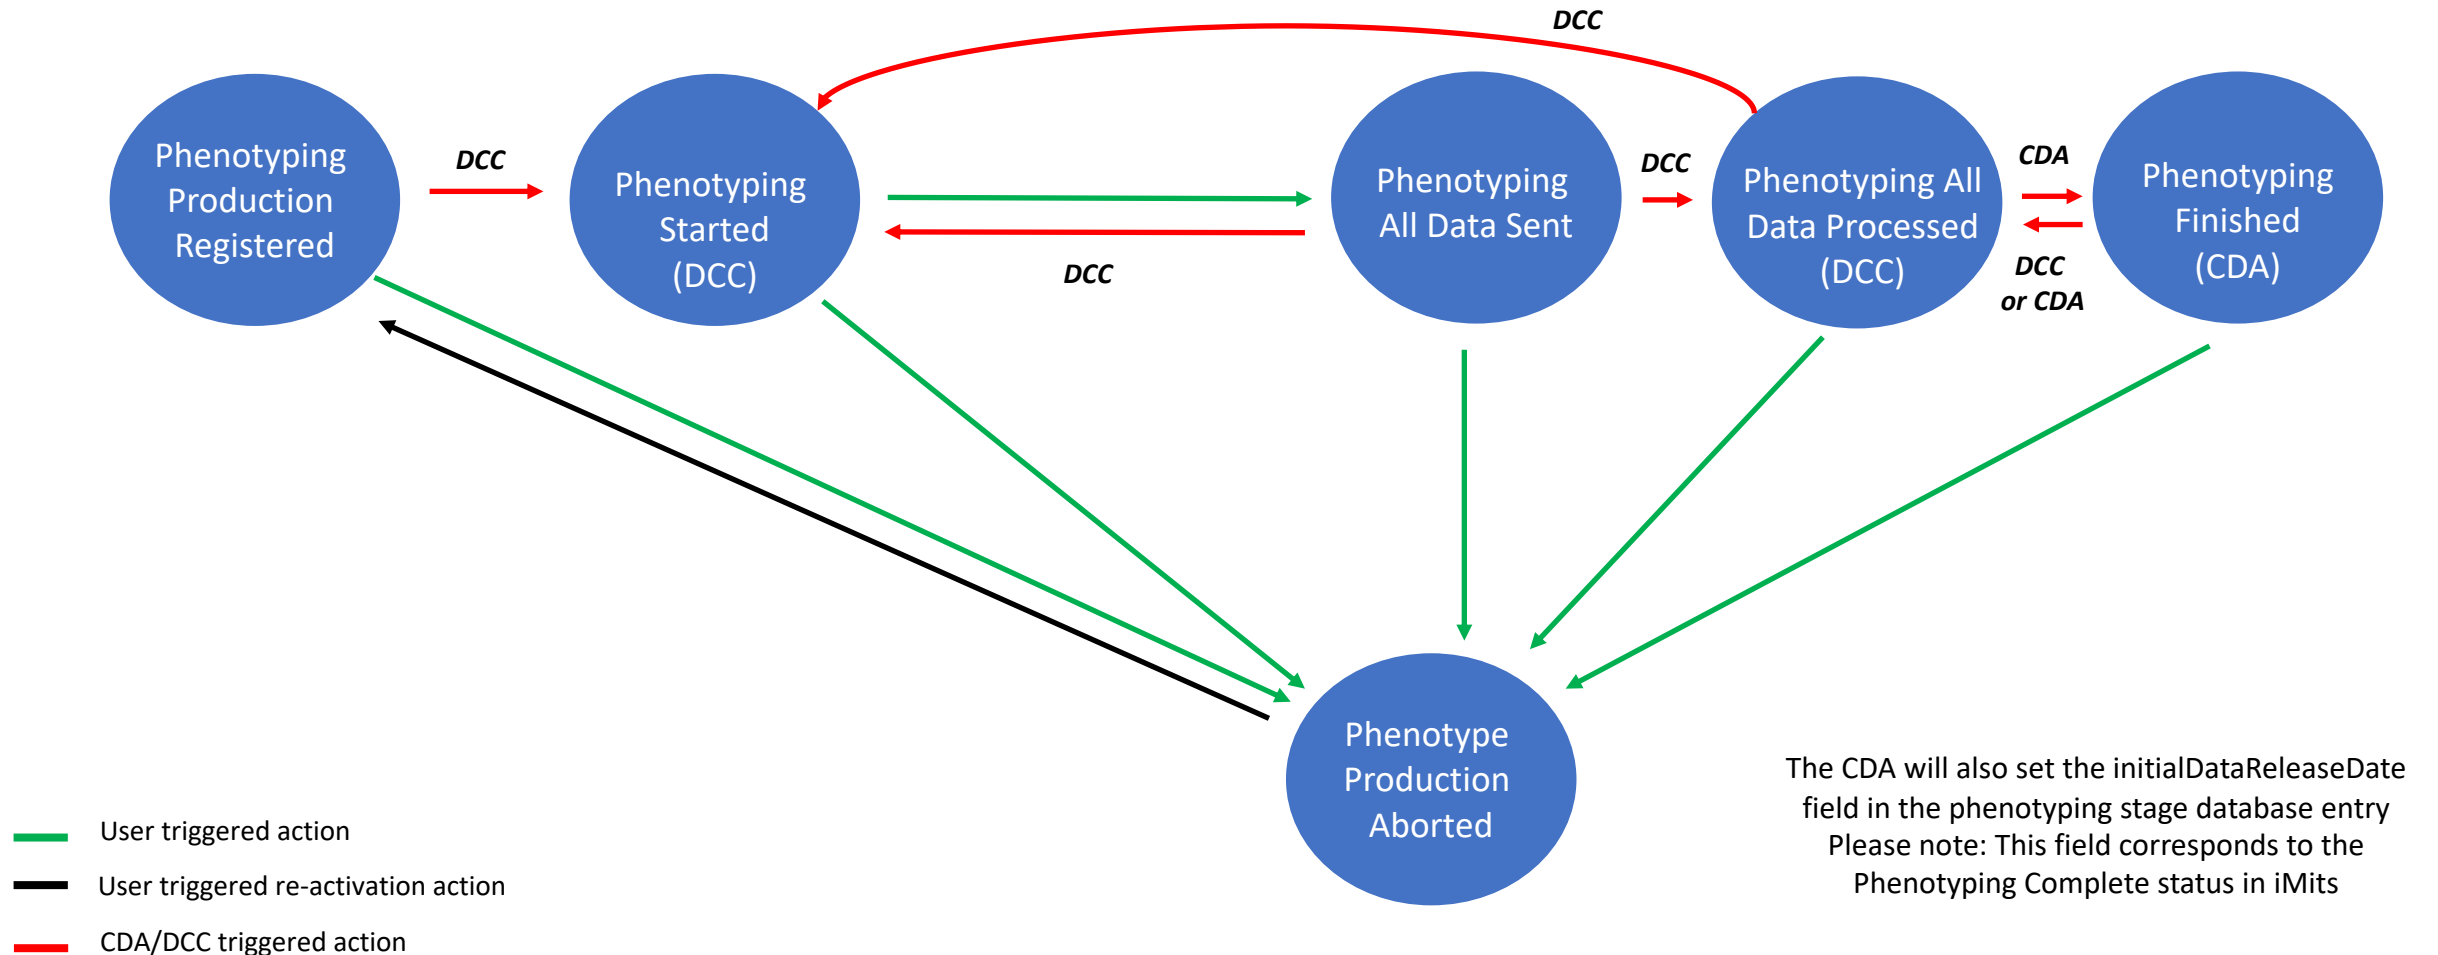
DCC

Phenotyping Production Registered

DCC

Phenotyping Started (DCC)

Phenotyping All Data Sent

DCC

Phenotyping All Data Processed (DCC)

CDA

Phenotyping Finished (CDA)

DCC

DCC or CDA

Phenotype Production Aborted

The CDA will also set the initialDataReleaseDate field in the phenotyping stage database entry Please note: This field corresponds to the Phenotyping Complete status in iMits

User triggered action

User triggered re-activation action

CDA/DCC triggered action